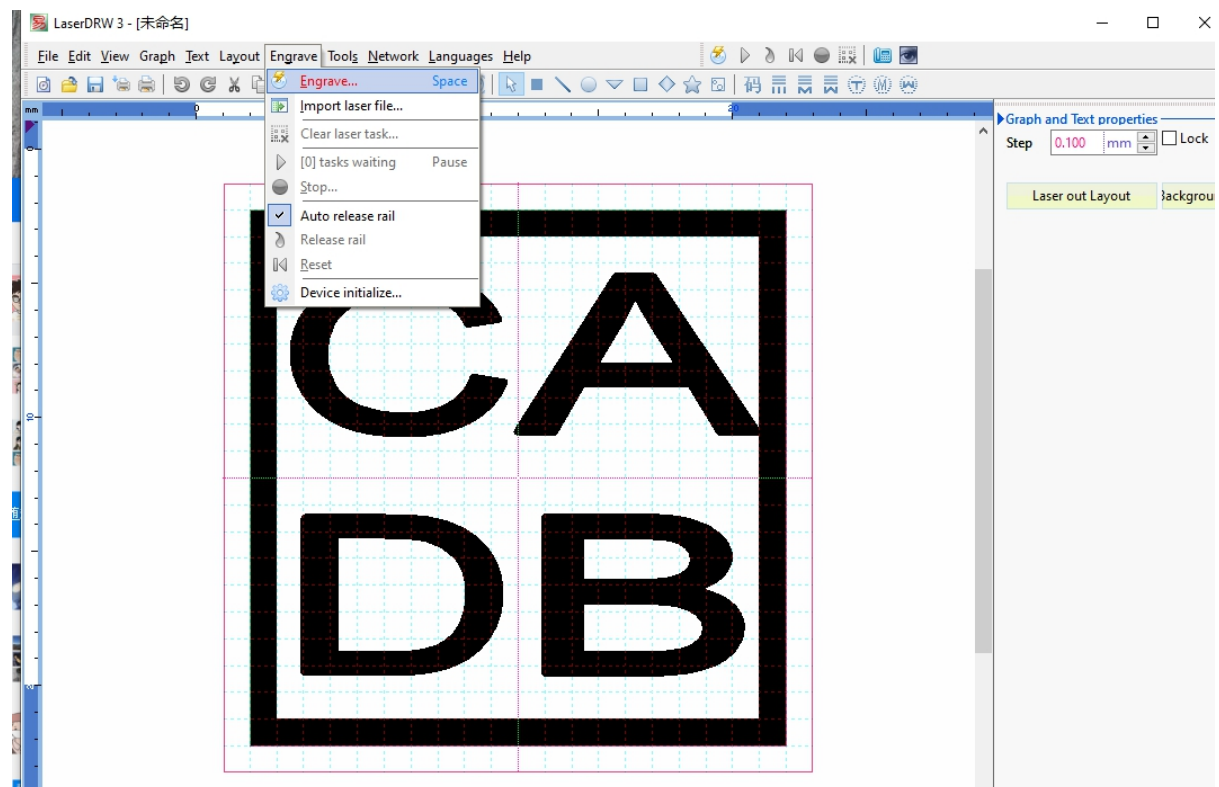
LaserDRW 3 - [未命名]

File Edit View Graph Text Layout Engrave Tools Network Languages Help

Engrave... Space
Import laser file...
Clear laser task...
[0] tasks waiting Pause
Stop...
Auto release rail
Release rail
Reset
Device initialize...

Graph and Text properties
Step 0.100 mm Lock
Laser out Layout Backgrou

CA
DB

mm
0
20
0
10
20